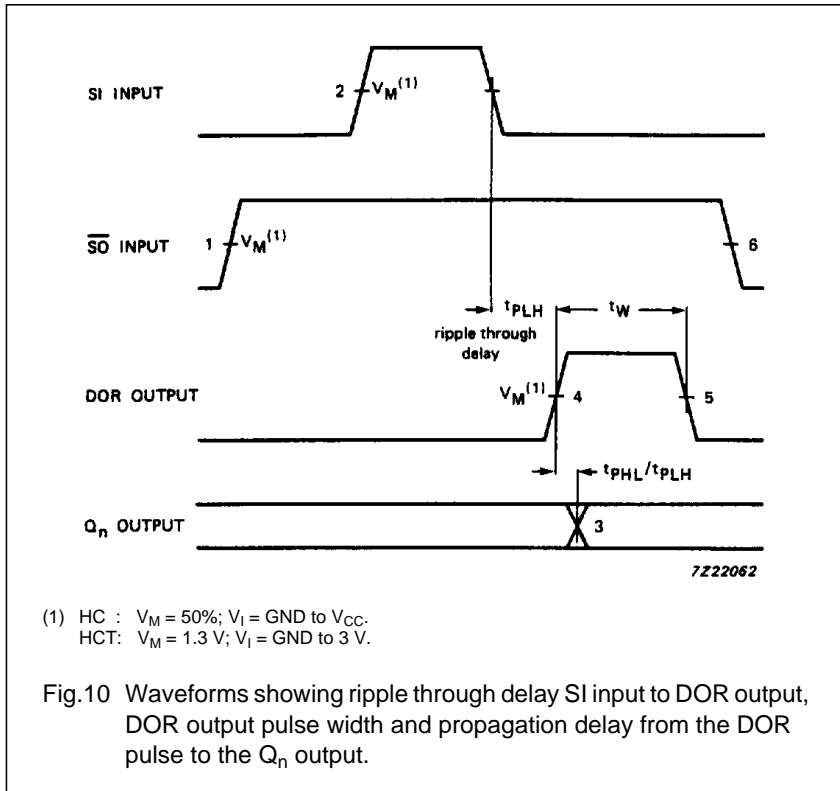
SI INPUT

2 $V_M^{(1)}$

$\overline{SO}$ INPUT

1 $V_M^{(1)}$

6

$t_{PLH}$

$t_W$

ripple through delay

DOR OUTPUT

$V_M^{(1)}$ 4

5

$t_{PHL}/t_{PLH}$

$Q_n$ OUTPUT

3

7Z22062

(1) HC : $V_M$ = 50%; $V_I$ = GND to $V_{CC}$.
HCT: $V_M$ = 1.3 V; $V_I$ = GND to 3 V.

Fig.10 Waveforms showing ripple through delay SI input to DOR output, DOR output pulse width and propagation delay from the DOR pulse to the $Q_n$ output.